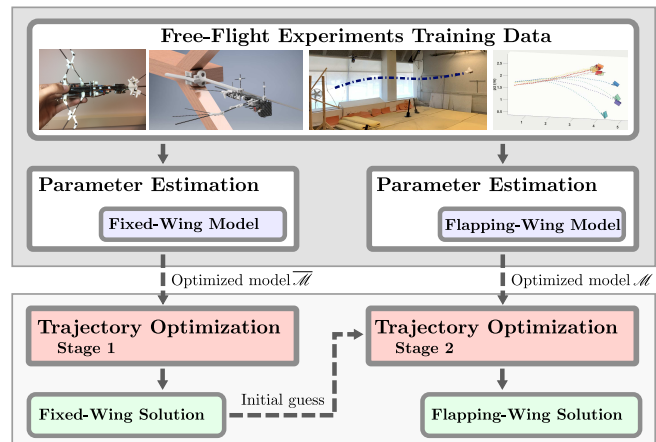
Free-Flight Experiments Training Data

Parameter Estimation

Fixed-Wing Model

Parameter Estimation

Flapping-Wing Model

Optimized model $\overline{\mathscr{M}}$

Optimized model $\mathscr{M}$

Trajectory Optimization
Stage 1

Trajectory Optimization
Stage 2

Fixed-Wing Solution

Initial guess

Flapping-Wing Solution